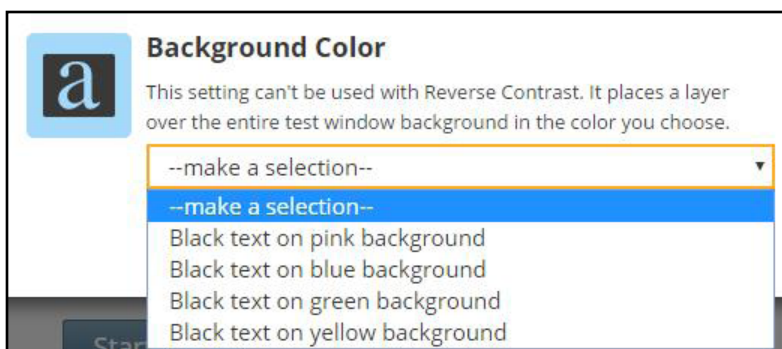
a

Background Color

This setting can't be used with Reverse Contrast. It places a layer over the entire test window background in the color you choose.

--make a selection--

--make a selection--
Black text on pink background
Black text on blue background
Black text on green background
Black text on yellow background

Star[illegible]